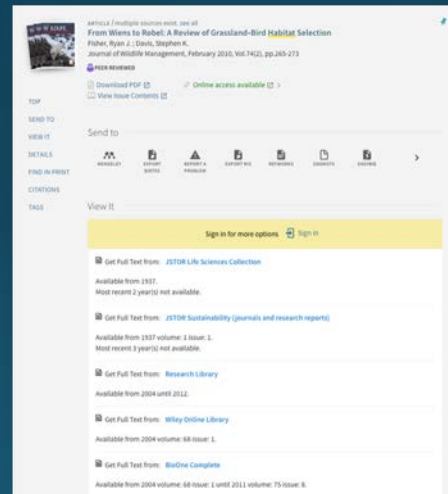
ARTICLE / multiple sources exist. see all
From Wiens to Robel: A Review of Grassland-Bird Habitat Selection
Fisher, Ryan J. ; Davis, Stephen K.
Journal of Wildlife Management, February 2010, Vol.74(2), pp.265-273
PEER REVIEWED

Download PDF
Online access available
View Issue Contents

TOP
SEND TO
VIEW IT
DETAILS
FIND IN PRINT
CITATIONS
TAGS

Send to

MENDELEY
EXPORT RIS
REPORT A PROBLEM
EXPORT RIS
REFWORKS
ENDNOTE
ZOTERO

View It

Sign in for more options Sign in

Get Full Text from: JSTOR Life Sciences Collection
Available from 1937.
Most recent 2 year(s) not available.

Get Full Text from: JSTOR Sustainability (journals and research reports)
Available from 1937 volume: 1 issue: 1.
Most recent 3 year(s) not available.

Get Full Text from: Research Library
Available from 2004 until 2012.

Get Full Text from: Wiley Online Library
Available from 2004 volume: 68 issue: 1.

Get Full Text from: BioOne Complete
Available from 2004 volume: 68 issue: 1 until 2011 volume: 75 issue: 8.